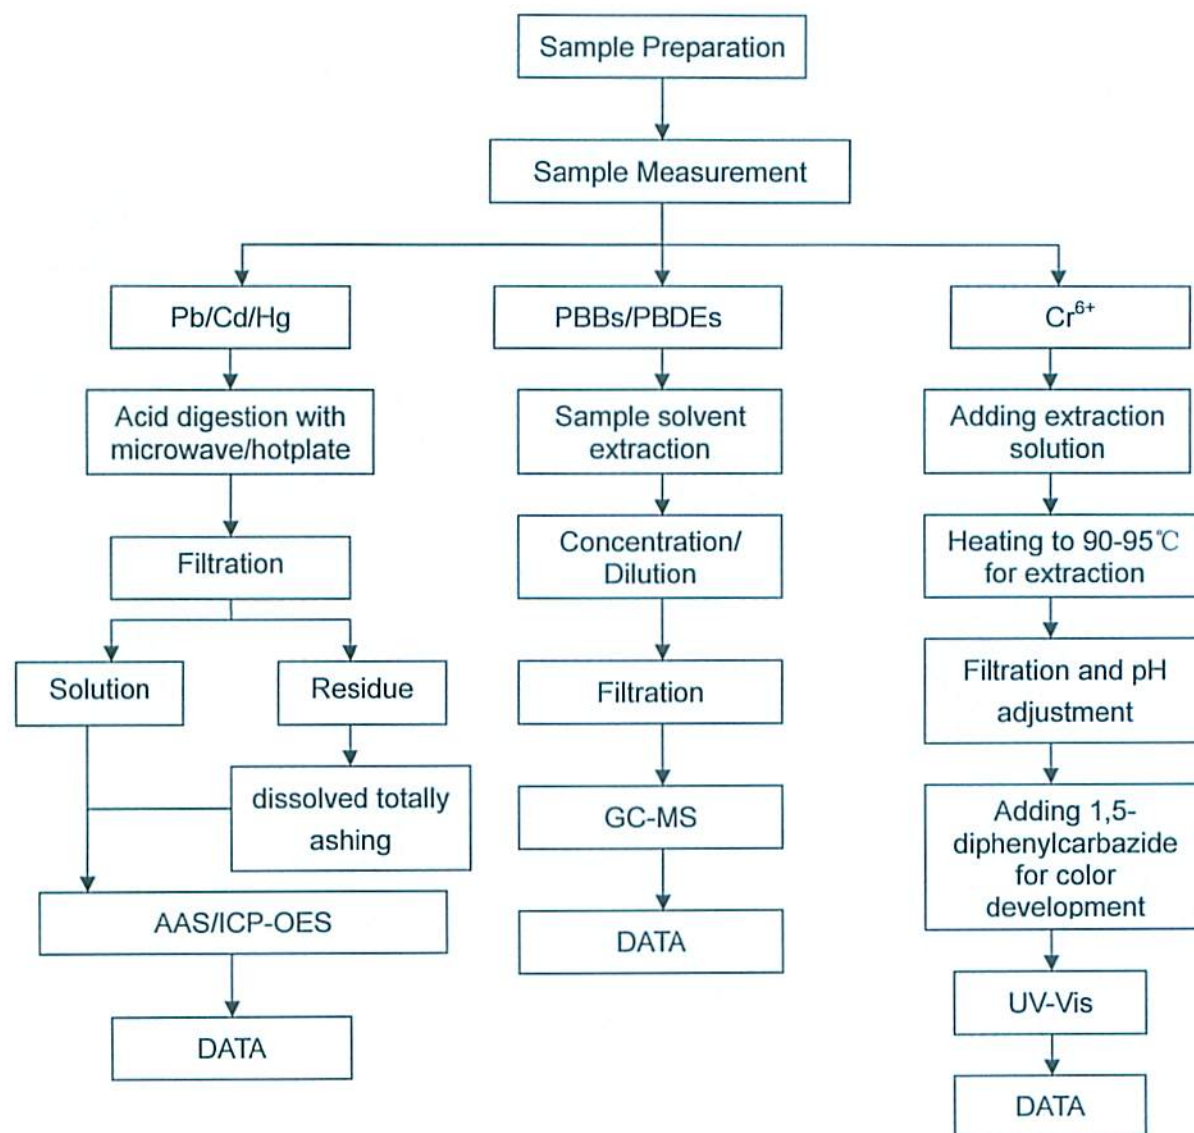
Sample Preparation

Sample Measurement

Pb/Cd/Hg

Acid digestion with microwave/hotplate

Filtration

Solution

Residue

dissolved totally ashing

AAS/ICP-OES

DATA

PBBs/PBDEs

Sample solvent extraction

Concentration/ Dilution

Filtration

GC-MS

DATA

$Cr^{6+}$

Adding extraction solution

Heating to 90-95℃ for extraction

Filtration and pH adjustment

Adding 1,5-diphenylcarbazide for color development

UV-Vis

DATA